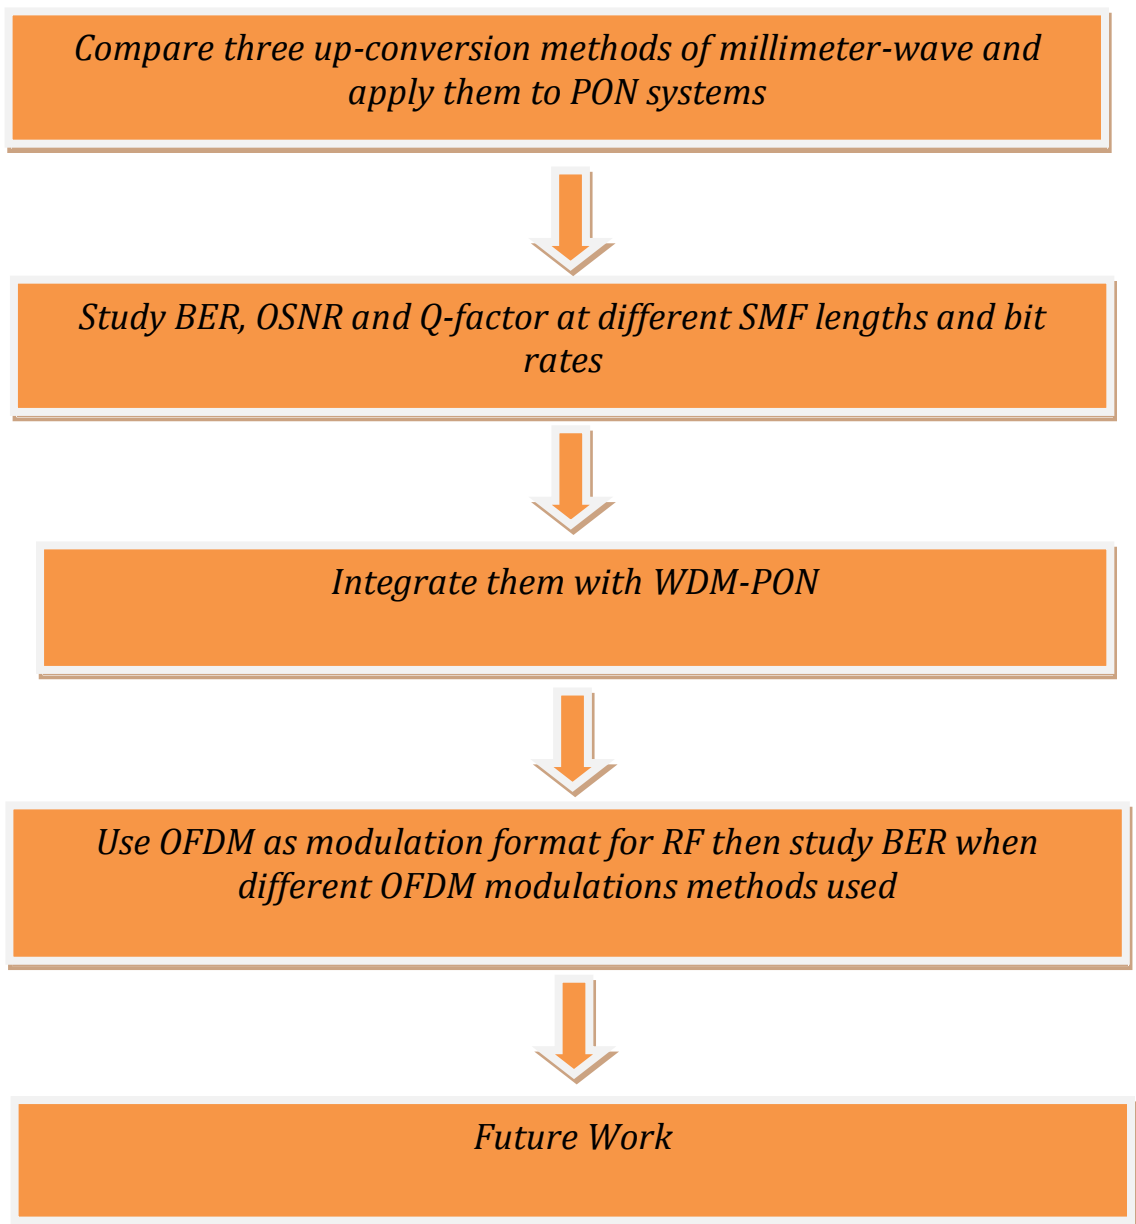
Compare three up-conversion methods of millimeter-wave and apply them to PON systems

Study BER, OSNR and Q-factor at different SMF lengths and bit rates

Integrate them with WDM-PON

Use OFDM as modulation format for RF then study BER when different OFDM modulations methods used

Future Work